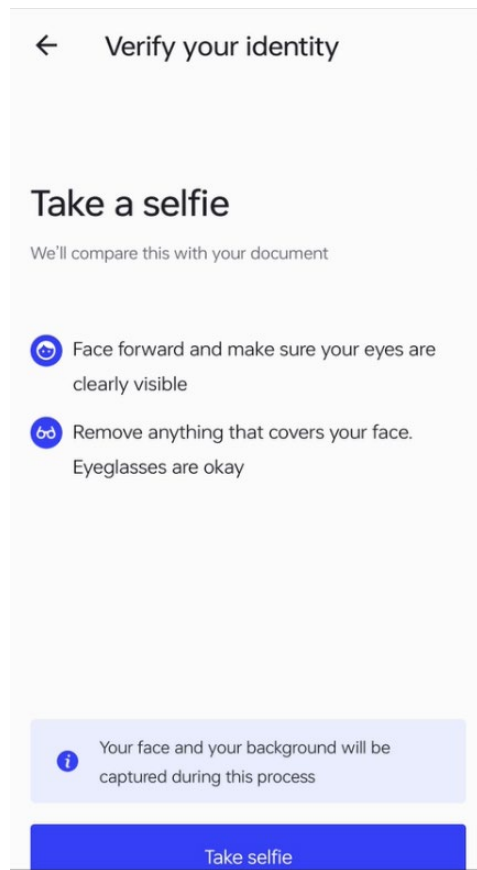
← Verify your identity

Take a selfie

We'll compare this with your document

Face forward and make sure your eyes are clearly visible

Remove anything that covers your face. Eyeglasses are okay

Your face and your background will be captured during this process

Take selfie